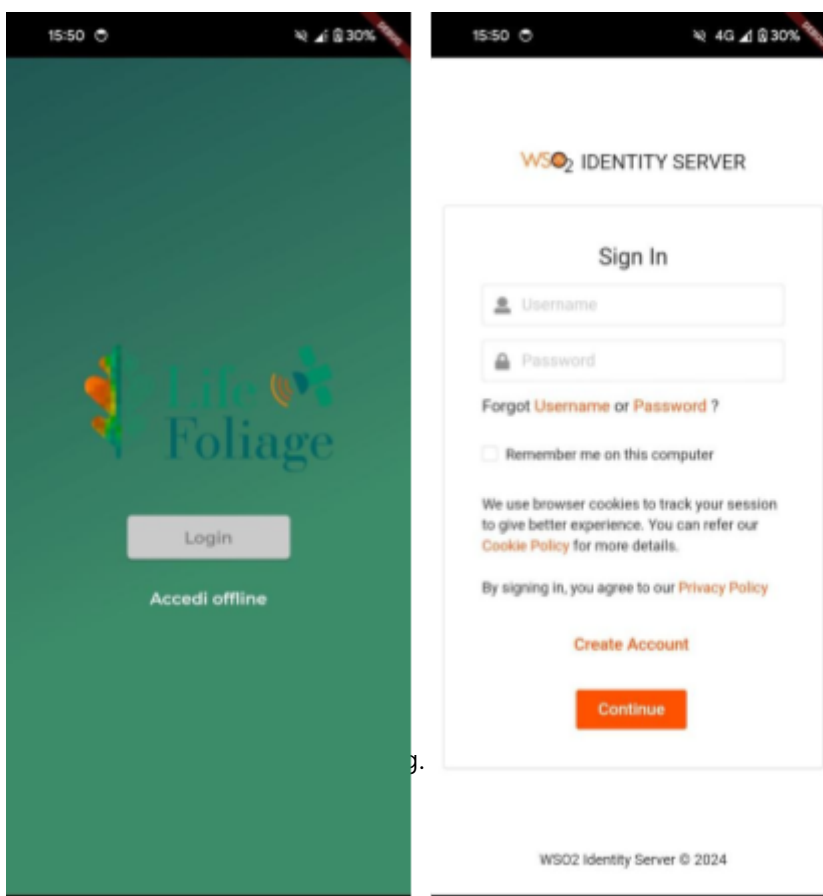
15:50

30%

DEBUG

Life
Foliage

Login

Accedi offline

15:50

4G 30%

DEBUG

WSO2 IDENTITY SERVER

Sign In

Username

Password

Forgot Username or Password ?

Remember me on this computer

We use browser cookies to track your session to give better experience. You can refer our Cookie Policy for more details.

By signing in, you agree to our Privacy Policy

Create Account

Continue

WSO2 Identity Server © 2024